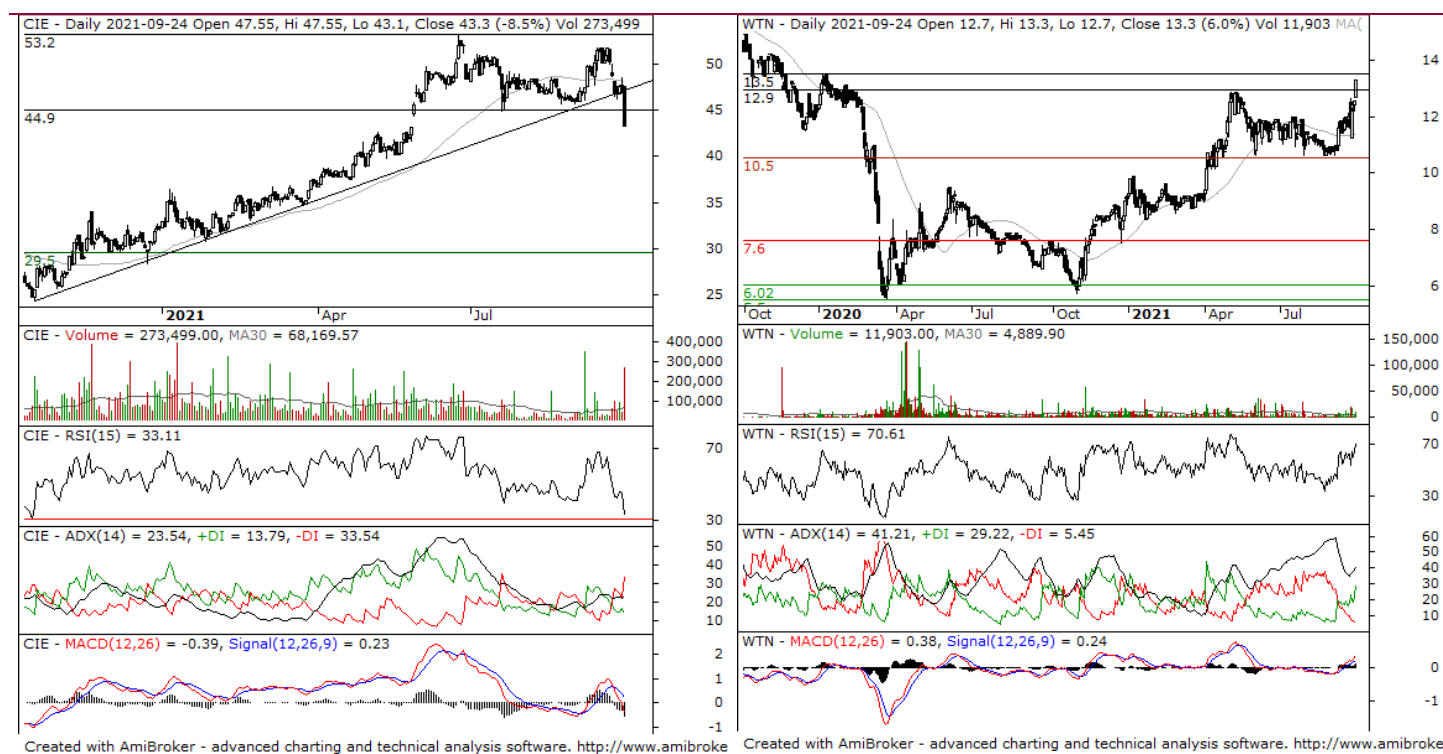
CIE - Daily 2021-09-24 Open 47.55, Hi 47.55, Lo 43.1, Close 43.3 (-8.5%) Vol 273,499

53.2
44.9
29.5

50
45
40
35
30
25

2021 Apr Jul

CIE - Volume = 273,499.00, MA30 = 68,169.57

400,000
300,000
200,000
100,000

CIE - RSI(15) = 33.11

70
30

CIE - ADX(14) = 23.54, +DI = 13.79, -DI = 33.54

50
40
30
20
10

CIE - MACD(12,26) = -0.39, Signal(12,26,9) = 0.23

2
1
0
-1

Created with AmiBroker - advanced charting and technical analysis software. http://www.amibroke

WTN - Daily 2021-09-24 Open 12.7, Hi 13.3, Lo 12.7, Close 13.3 (6.0%) Vol 11,903 MA(

13.5
12.9
10.5
7.6
6.02
5.5

14
12
10
8
6

Oct 2020 Apr Jul Oct 2021 Apr Jul

WTN - Volume = 11,903.00, MA30 = 4,889.90

150,000
100,000
50,000
0

WTN - RSI(15) = 70.61

70
30

WTN - ADX(14) = 41.21, +DI = 29.22, -DI = 5.45

60
50
40
30
20
10

WTN - MACD(12,26) = 0.38, Signal(12,26,9) = 0.24

0
-1

Created with AmiBroker - advanced charting and technical analysis software. http://www.amibroke